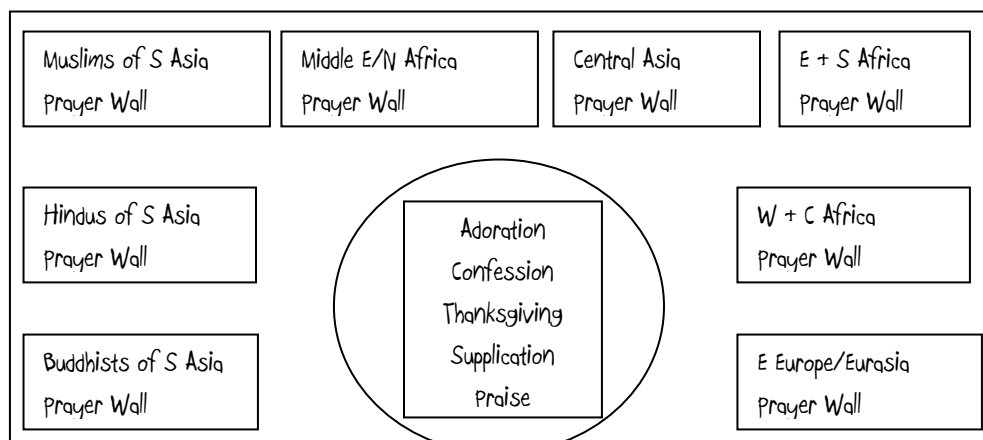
Muslims of S Asia
Prayer Wall

Middle E/N Africa
Prayer Wall

Central Asia
Prayer Wall

E + S Africa
Prayer Wall

Hindus of S Asia
Prayer Wall

Adoration
Confession
Thanksgiving
Supplication
Praise

W + C Africa
Prayer Wall

Buddhists of S Asia
Prayer Wall

E Europe/Eurasia
Prayer Wall